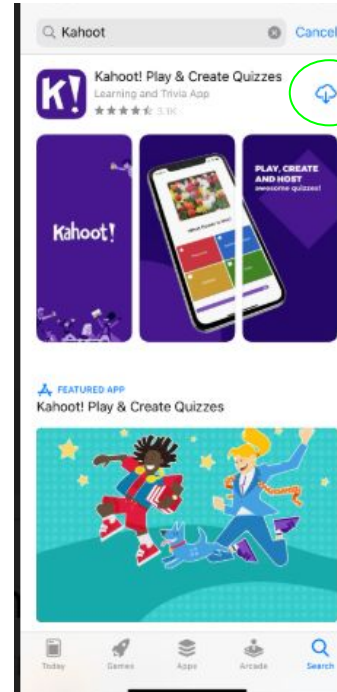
Kahoot

Cancel

K!

Kahoot! Play & Create Quizzes

Learning and Trivia App

3.1K

Kahoot!

PLAY, CREATE AND HOST awesome quizzes!

FEATURED APP

Kahoot! Play & Create Quizzes

Today

Games

Apps

Arcade

Search